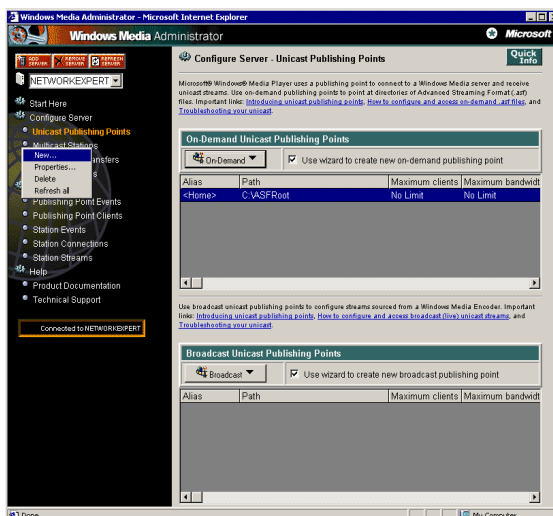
Windows Media Administrator - Microsoft Internet Explorer

Windows Media Administrator

Microsoft

ADD SERVER | REMOVE SERVER | REFRESH SERVER

NETWORKEXPERT

Start Here
Configure Server
Unicast Publishing Points
Multicast Stations
New...
Properties...
Delete
Refresh all
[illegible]ansfers
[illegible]s
Publishing Point Events
Publishing Point Clients
Station Events
Station Connections
Station Streams
Help
Product Documentation
Technical Support

Connected to NETWORKEXPERT

Configure Server - Unicast Publishing Points

Quick Info

Microsoft® Windows® Media Player uses a publishing point to connect to a Windows Media server and receive unicast streams. Use on-demand publishing points to point at directories of Advanced Streaming Format (.asf) files. Important links: Introducing unicast publishing points, How to configure and access on-demand .asf files, and Troubleshooting your unicast.

On-Demand Unicast Publishing Points

On-Demand

Use wizard to create new on-demand publishing point

| Alias | Path | Maximum clients | Maximum bandwidt |
|---|---|---|---|
| <Home> | C:\ASFRoot | No Limit | No Limit |

Use broadcast unicast publishing points to configure streams sourced from a Windows Media Encoder. Important links: Introducing unicast publishing points, How to configure and access broadcast (live) unicast streams, and Troubleshooting your unicast.

Broadcast Unicast Publishing Points

Broadcast

Use wizard to create new broadcast publishing point

| Alias | Path | Maximum clients | Maximum bandwidt |
|---|---|---|---|

Done

My Computer